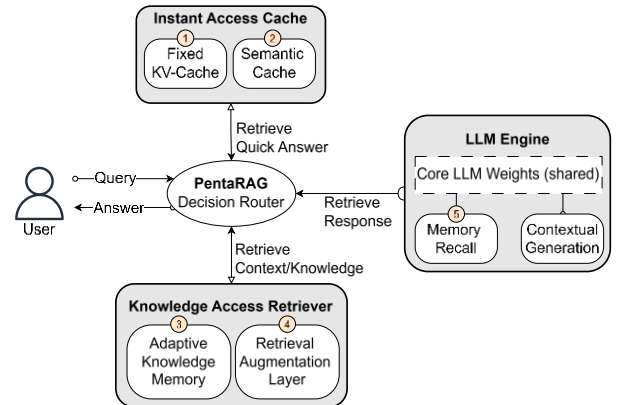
Instant Access Cache

1 Fixed KV-Cache

2 Semantic Cache

Retrieve Quick Answer

LLM Engine

Core LLM Weights (shared)

5 Memory Recall

Contextual Generation

Query

Answer

User

PentaRAG Decision Router

Retrieve Response

Retrieve Context/Knowledge

Knowledge Access Retriever

3 Adaptive Knowledge Memory

4 Retrieval Augmentation Layer